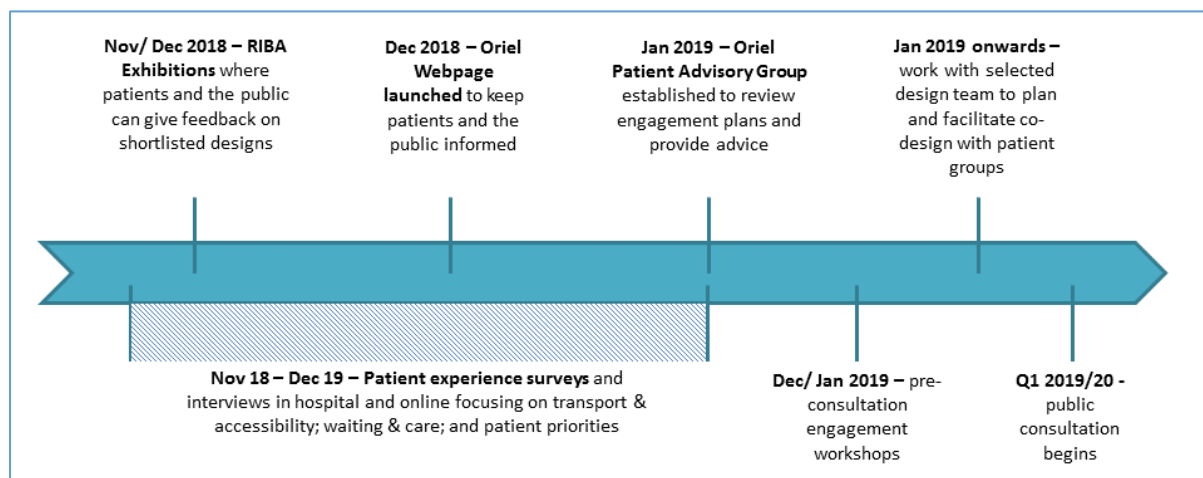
**Nov/ Dec 2018 – RIBA Exhibitions** where patients and the public can give feedback on shortlisted designs

**Dec 2018 – Oriel Webpage launched** to keep patients and the public informed

**Jan 2019 – Oriel Patient Advisory Group** established to review engagement plans and provide advice

**Jan 2019 onwards –** work with selected design team to plan and facilitate co-design with patient groups

**Nov 18 – Dec 19 – Patient experience surveys** and interviews in hospital and online focusing on transport & accessibility; waiting & care; and patient priorities

**Dec/ Jan 2019 –** pre-consultation engagement workshops

**Q1 2019/20 -** public consultation begins